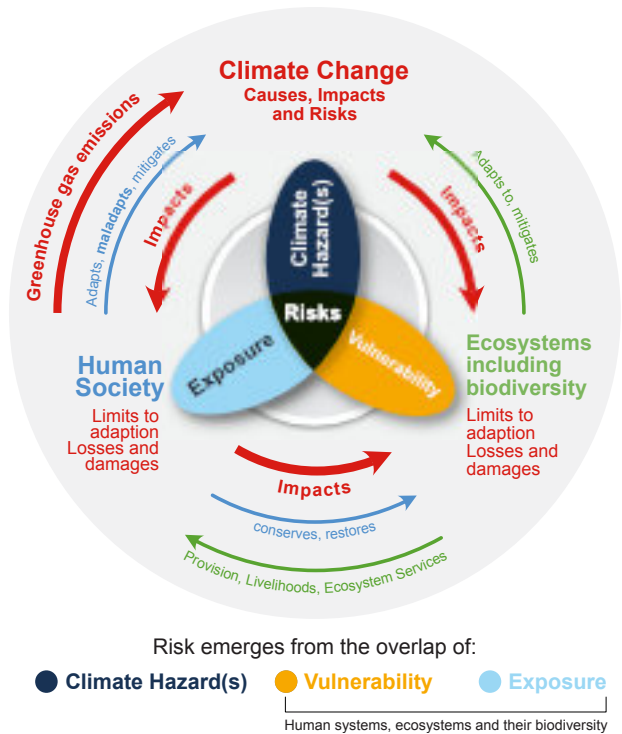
Climate Change
Causes, Impacts and Risks

Greenhouse gas emissions

Adapts, maladapts, mitigates

Impacts

Adapts to, mitigates

Impacts

Climate Hazard(s)

Risks

Exposure

Vulnerability

Human Society
Limits to adaption
Losses and damages

Ecosystems including biodiversity
Limits to adaption
Losses and damages

Impacts

conserves, restores

Provision, Livelihoods, Ecosystem Services

Risk emerges from the overlap of:
Climate Hazard(s) Vulnerability Exposure
Human systems, ecosystems and their biodiversity